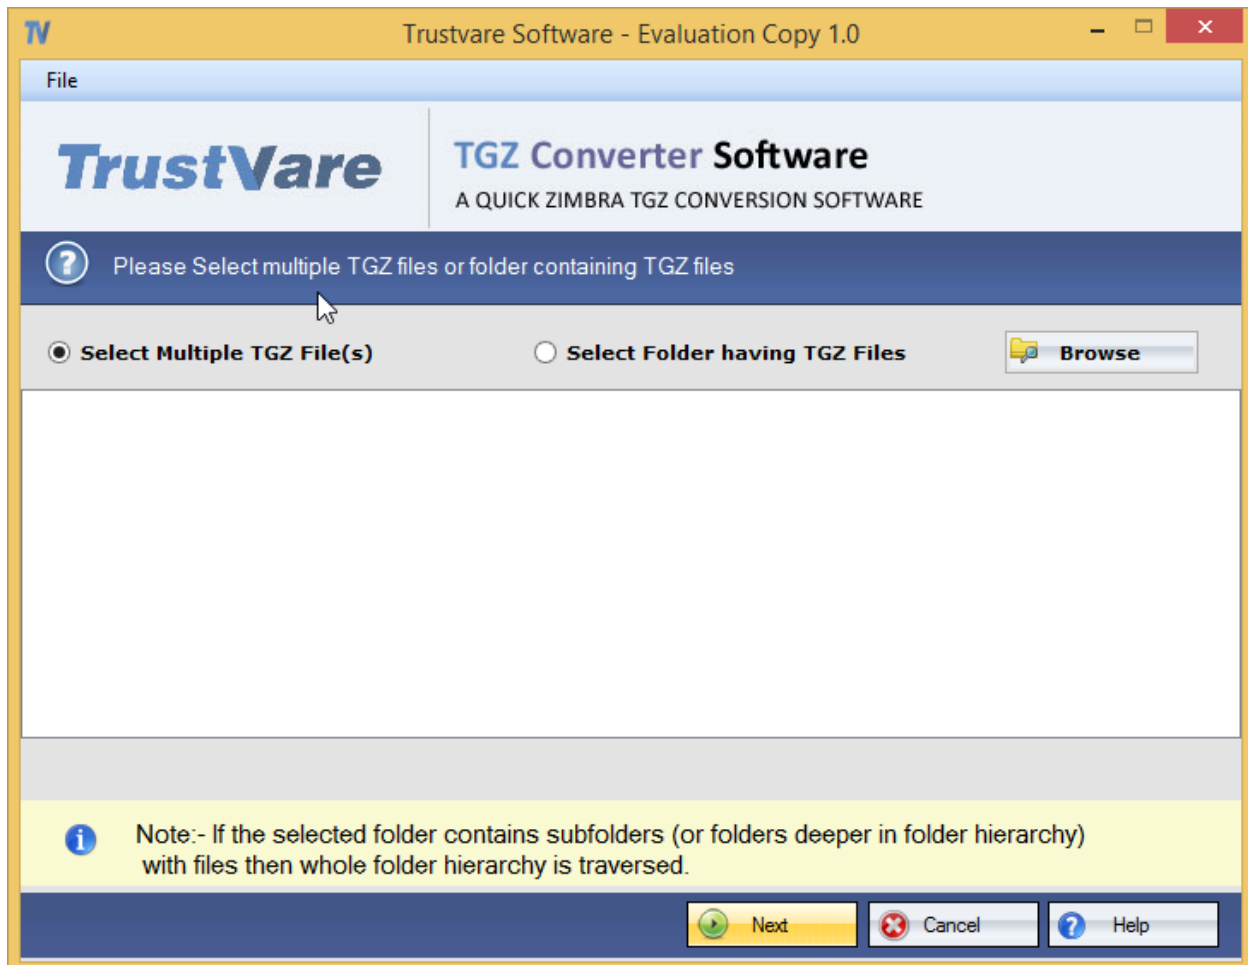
TV Trustvare Software - Evaluation Copy 1.0

File

TrustVare

TGZ Converter Software
A QUICK ZIMBRA TGZ CONVERSION SOFTWARE

Please Select multiple TGZ files or folder containing TGZ files

Select Multiple TGZ File(s)

Select Folder having TGZ Files

Browse

Note:- If the selected folder contains subfolders (or folders deeper in folder hierarchy) with files then whole folder hierarchy is traversed.

Next

Cancel

Help